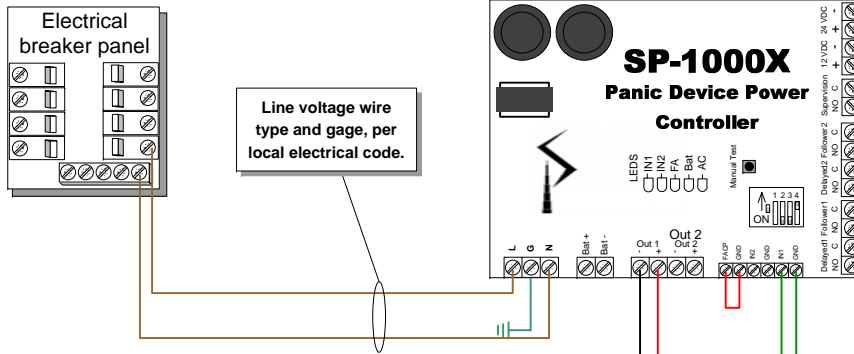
Electrical breaker panel

Line voltage wire type and gage, per local electrical code.

SP-1000X

Panic Device Power Controller

LEDS
IN1
IN2
FA
Bat
AC

Manual Test

ON 1 2 3 4

L G N

Bat + Bat -

Out 2
Out 1 - +
Out 2 - +

FACP GND IN2 GND IN1 GND

24 VDC - +
12 VDC - +
Supervision C NO
Follower 2 C NO
Delayed2 C NO
Follower1 C NO
Delayed1 C NO